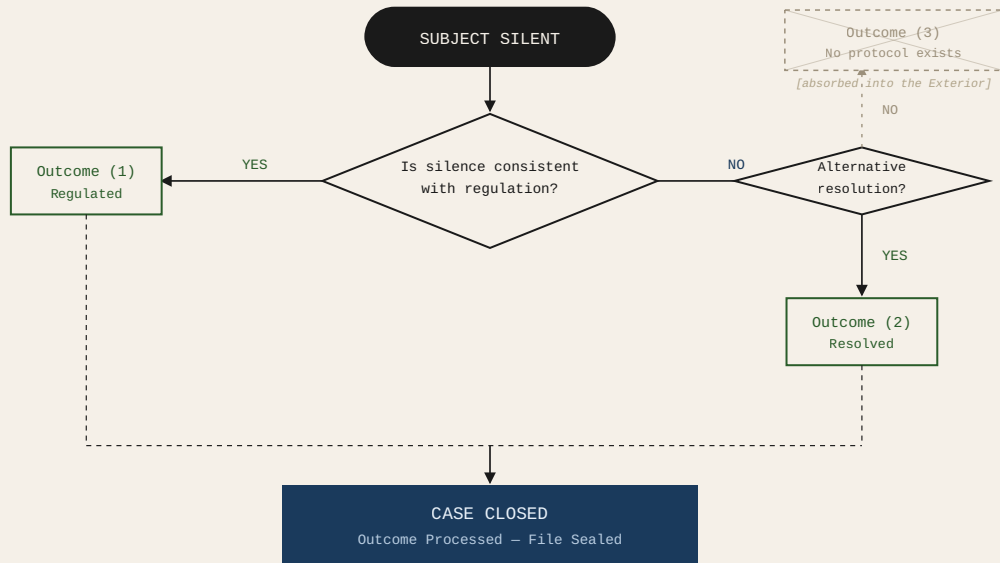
SUBJECT SILENT

Outcome (3)
No protocol exists
[absorbed into the Exterior]

NO

Outcome (1)
Regulated

YES

Is silence consistent with regulation?

NO

Alternative resolution?

YES

Outcome (2)
Resolved

CASE CLOSED
Outcome Processed — File Sealed